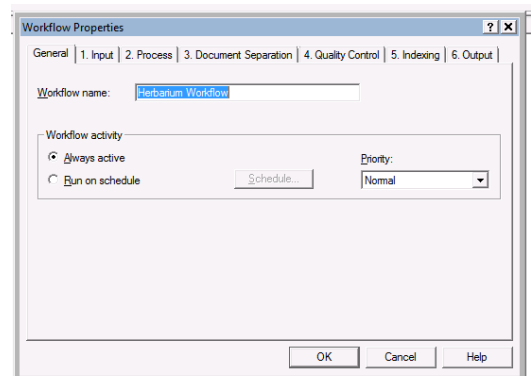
Workflow Properties

? X

General | 1. Input | 2. Process | 3. Document Separation | 4. Quality Control | 5. Indexing | 6. Output

Workflow name: Herbarium Workflow

Workflow activity

Always active

Run on schedule

Schedule...

Priority:

Normal

OK

Cancel

Help